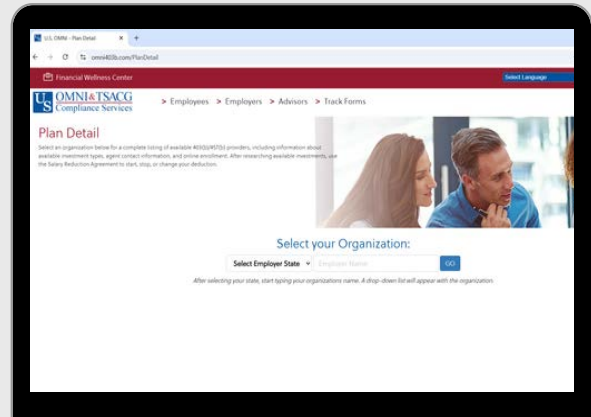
U.S. OMNI – Plan Detail

omni403b.com/PlanDetail

Financial Wellness Center

Select Language

US OMNI&TSACG Compliance Services

> Employees > Employers > Advisors > Track Forms

Plan Detail

Select an organization below for a complete listing of available 403(b)/457(b) providers, including information about available investment types, agent contact information, and online enrollment. After researching available investments, use the Salary Reduction Agreement to start, stop, or change your deduction.

Select your Organization:

Select Employer State

Employer Name

GO

After selecting your state, start typing your organizations name. A drop-down list will appear with the organization.